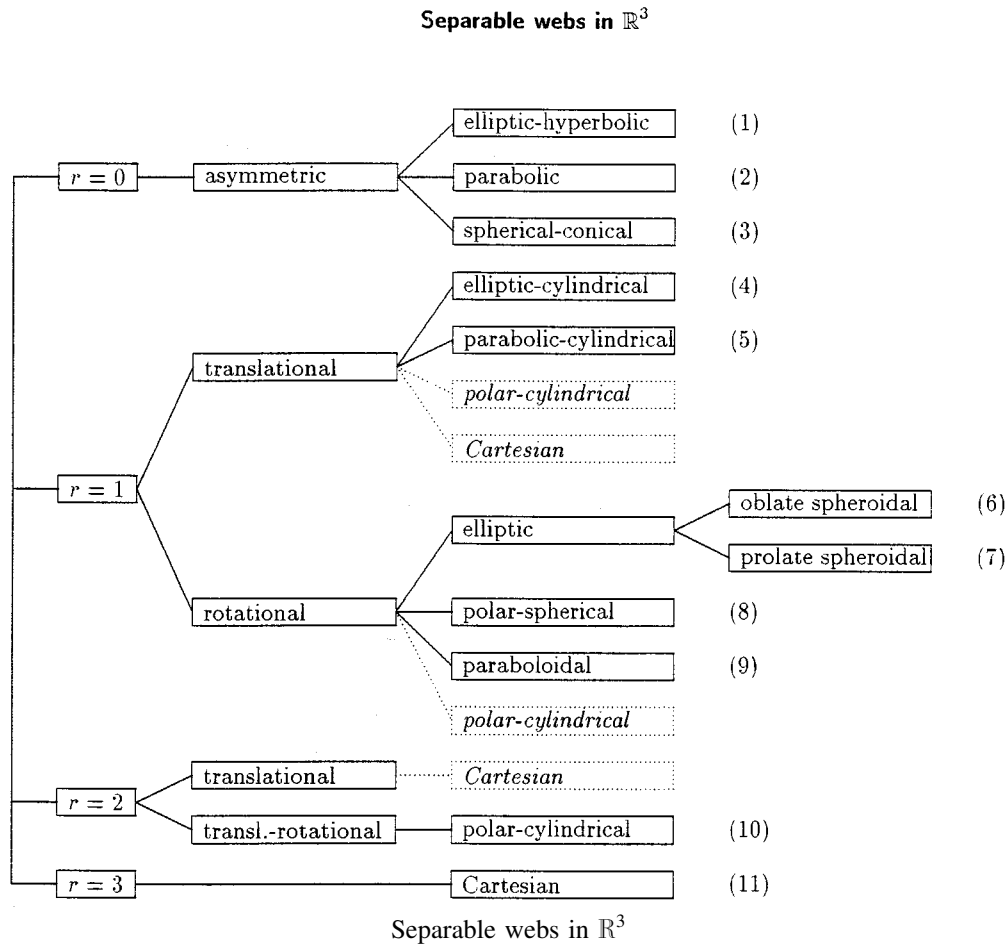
Separable webs in $\mathbb{R}^3$

$r = 0$
asymmetric
elliptic-hyperbolic (1)
parabolic (2)
spherical-conical (3)

$r = 1$
translational
elliptic-cylindrical (4)
parabolic-cylindrical (5)
*polar-cylindrical*
*Cartesian*

rotational
elliptic
oblate spheroidal (6)
prolate spheroidal (7)
polar-spherical (8)
paraboloidal (9)
*polar-cylindrical*

$r = 2$
translational
*Cartesian*
transl.-rotational
polar-cylindrical (10)

$r = 3$
Cartesian (11)

Separable webs in $\mathbb{R}^3$